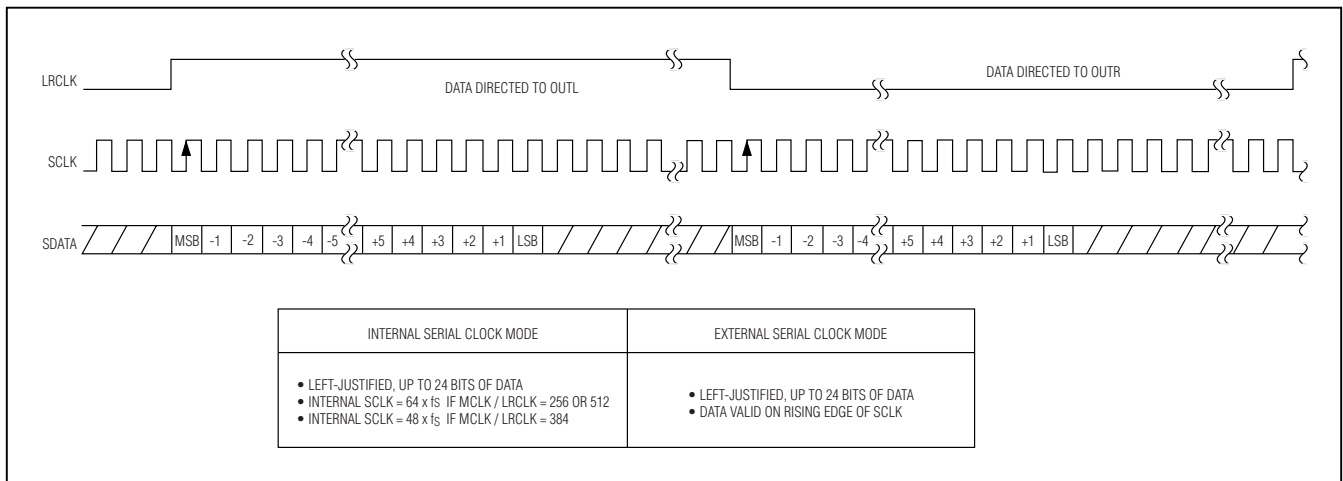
LRCLK

DATA DIRECTED TO OUTL

DATA DIRECTED TO OUTR

SCLK

SDATA

MSB -1 -2 -3 -4 -5 +5 +4 +3 +2 +1 LSB

MSB -1 -2 -3 -4 +5 +4 +3 +2 +1 LSB

| INTERNAL SERIAL CLOCK MODE | EXTERNAL SERIAL CLOCK MODE |
|---|---|
| • LEFT-JUSTIFIED, UP TO 24 BITS OF DATA • INTERNAL SCLK = 64 x $f_S$ IF MCLK / LRCLK = 256 OR 512 • INTERNAL SCLK = 48 x $f_S$ IF MCLK / LRCLK = 384 | • LEFT-JUSTIFIED, UP TO 24 BITS OF DATA • DATA VALID ON RISING EDGE OF SCLK |